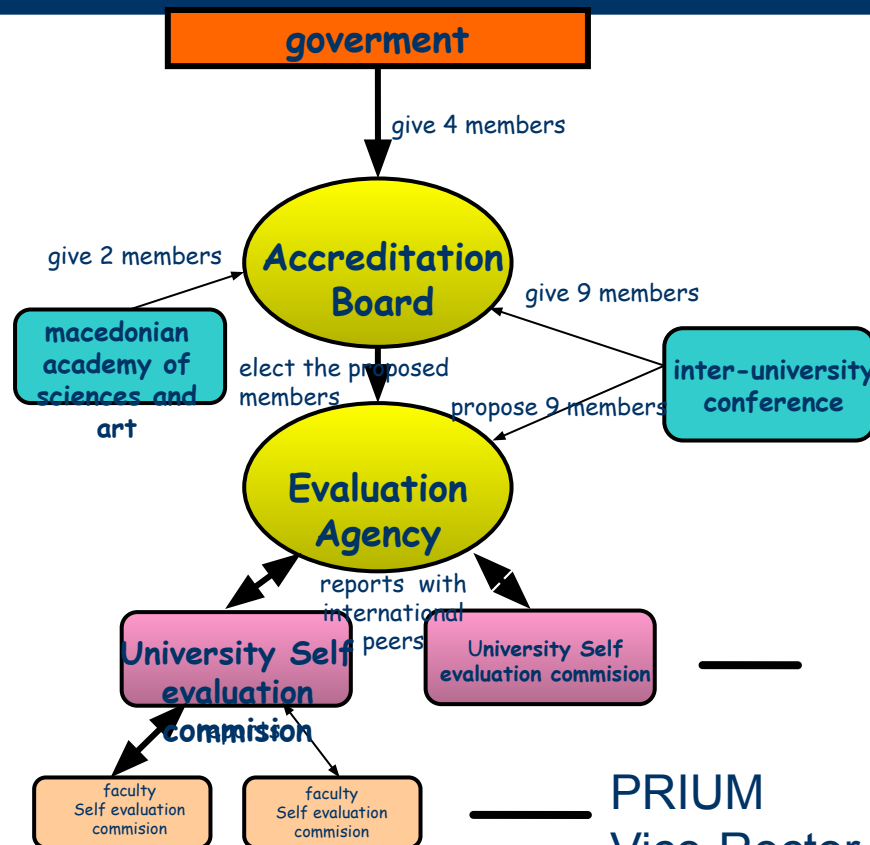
goverment

give 4 members

give 2 members

Accreditation Board

give 9 members

macedonian academy of sciences and art

elect the proposed members

inter-university conference

propose 9 members

Evaluation Agency

reports with international peers

University Self evaluation commision

University Self evaluation commision

faculty Self evaluation commision

faculty Self evaluation commision

PRIUM

Vice Rector